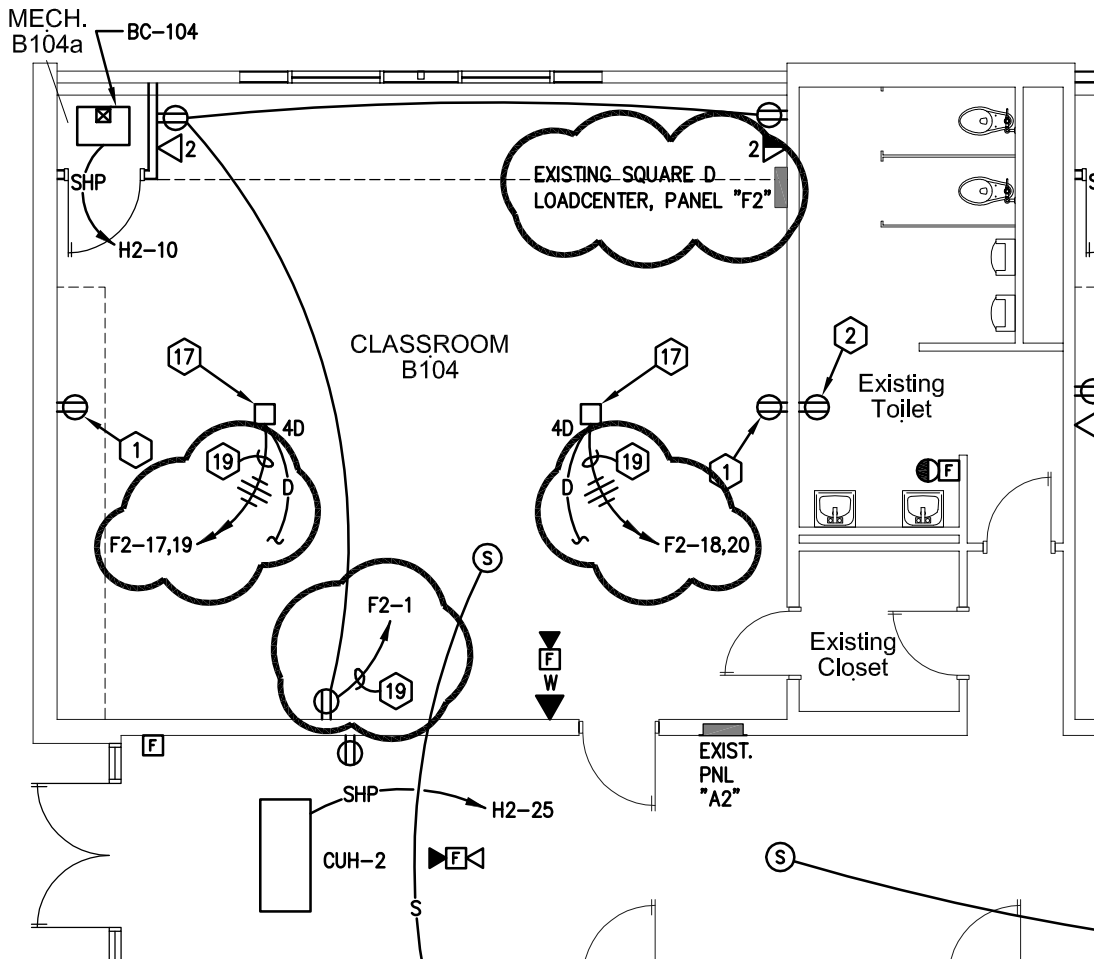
MECH.
B104a

BC-104

SHP

H2-10

2

2

EXISTING SQUARE D LOADCENTER, PANEL "F2"

CLASSROOM
B104

17

4D

19

D

F2-17,19

1

17

4D

19

D

F2-18,20

1

2

Existing
Toilet

F

S

F2-1

19

F
W

F

EXIST.
PNL
"A2"

Existing
Closet

SHP

H2-25

CUH-2

F

S

S